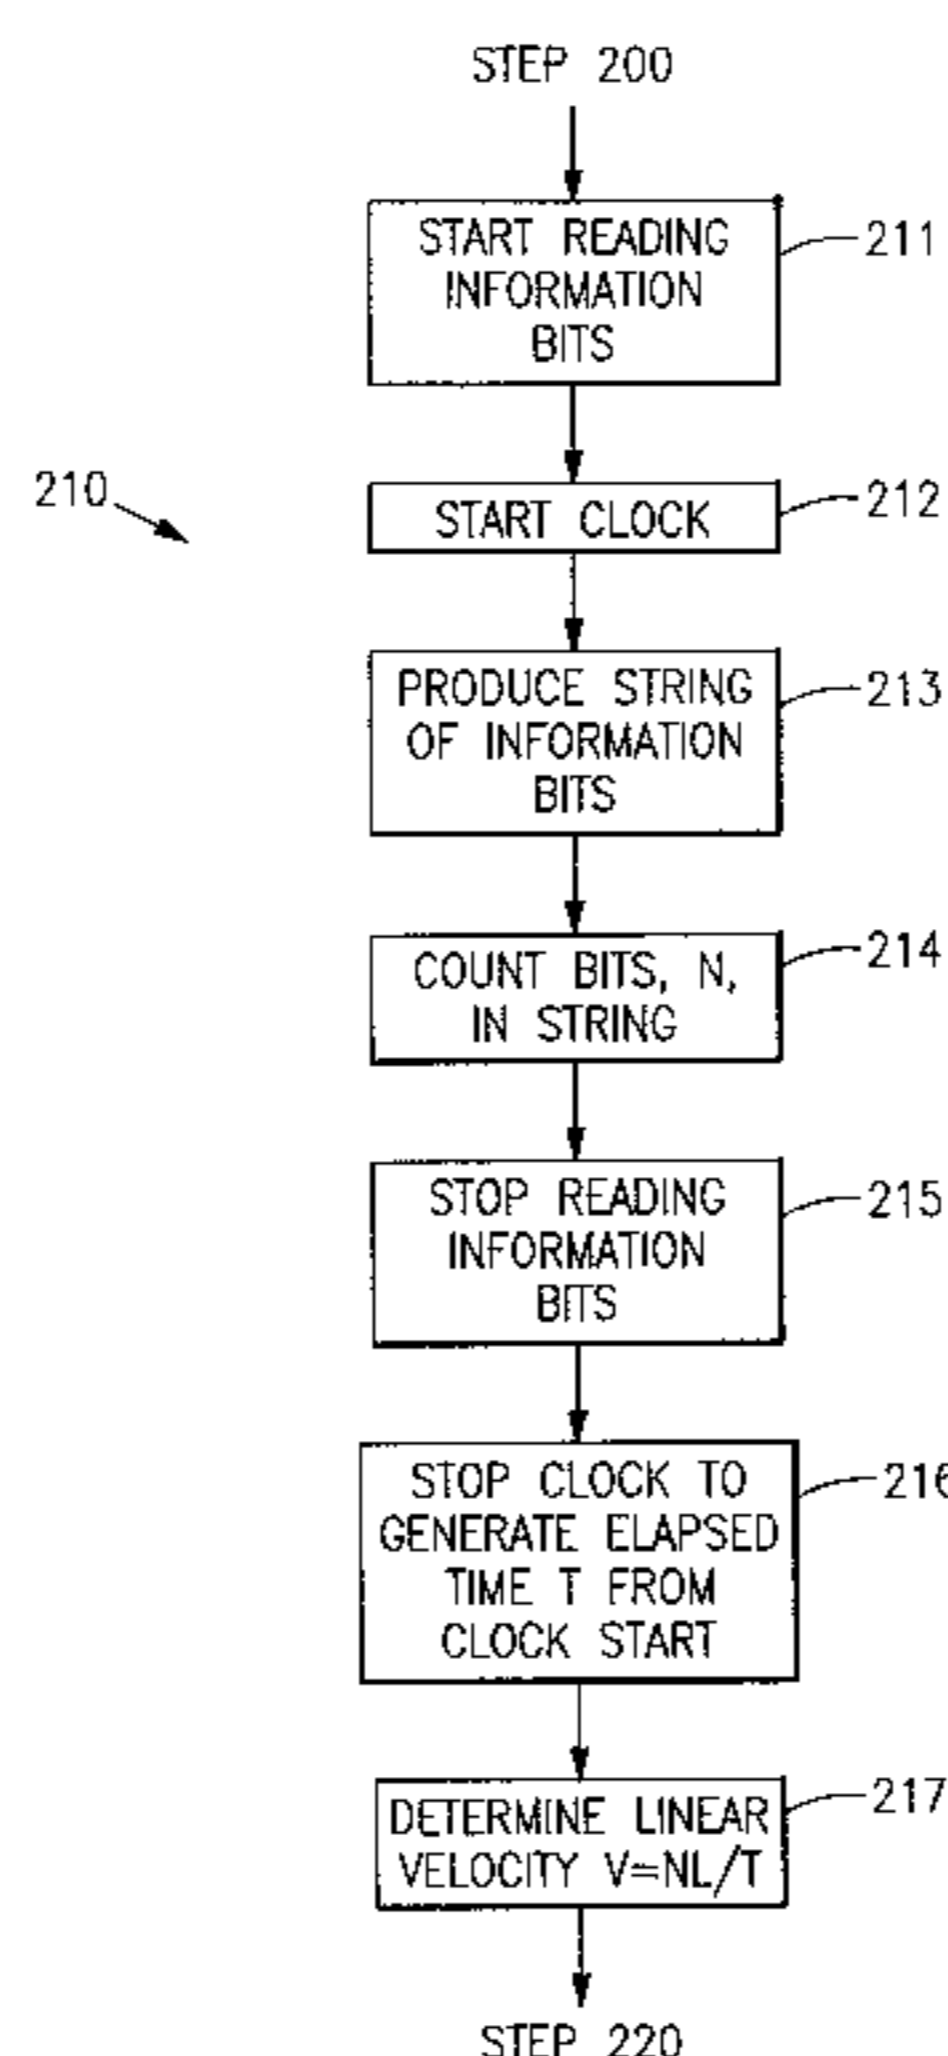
STEP 200

START READING INFORMATION BITS

211

210

START CLOCK

212

PRODUCE STRING OF INFORMATION BITS

213

COUNT BITS, N, IN STRING

214

STOP READING INFORMATION BITS

215

STOP CLOCK TO GENERATE ELAPSED TIME T FROM CLOCK START

216

DETERMINE LINEAR VELOCITY V=NL/T

217

STEP 220